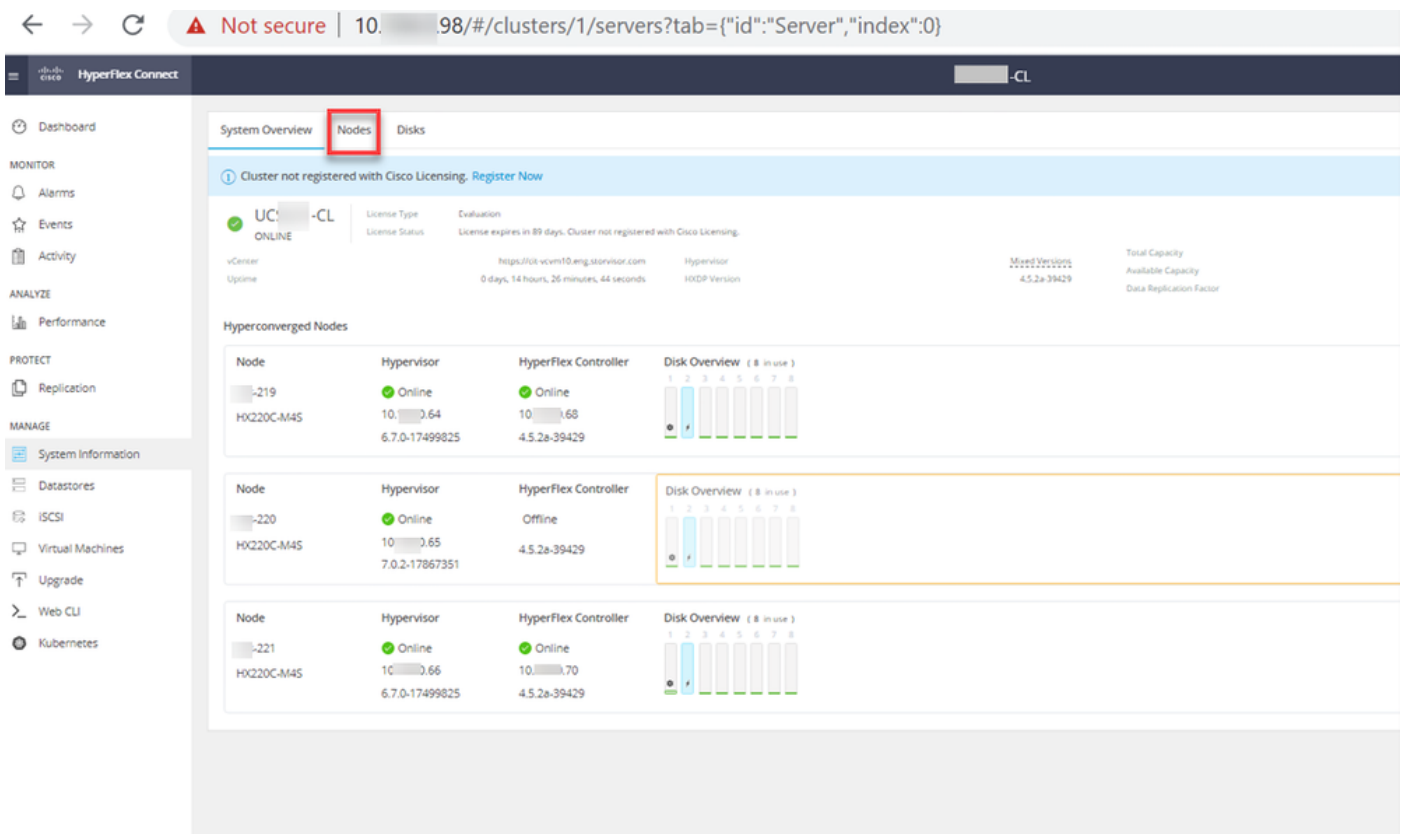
Not secure | 10.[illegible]98/#/clusters/1/servers?tab={"id":"Server","index":0}

HyperFlex Connect

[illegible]-CL

Dashboard

MONITOR

Alarms

Events

Activity

ANALYZE

Performance

PROTECT

Replication

MANAGE

System Information

Datastores

iSCSI

Virtual Machines

Upgrade

Web CLI

Kubernetes

System Overview | Nodes | Disks

Cluster not registered with Cisco Licensing. Register Now

UC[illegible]-CL
ONLINE

License Type: Evaluation
License Status: License expires in 89 days. Cluster not registered with Cisco Licensing.

vCenter: https://cit-vcvm10.eng.storvisor.com
Uptime: 0 days, 14 hours, 26 minutes, 44 seconds
Hypervisor: Mixed Versions
HXDP Version: 4.5.2a-39429
Total Capacity
Available Capacity
Data Replication Factor

Hyperconverged Nodes

| Node | Hypervisor | HyperFlex Controller | Disk Overview ( 8 in use ) |
|---|---|---|---|
| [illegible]-219 HX220C-M4S | Online 10.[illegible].64 6.7.0-17499825 | Online 10.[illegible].68 4.5.2a-39429 | 1 2 3 4 5 6 7 8 |
| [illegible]-220 HX220C-M4S | Online 10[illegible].65 7.0.2-17867351 | Offline 4.5.2a-39429 | 1 2 3 4 5 6 7 8 |
| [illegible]-221 HX220C-M4S | Online 10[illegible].66 6.7.0-17499825 | Online 10.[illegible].70 4.5.2a-39429 | 1 2 3 4 5 6 7 8 |